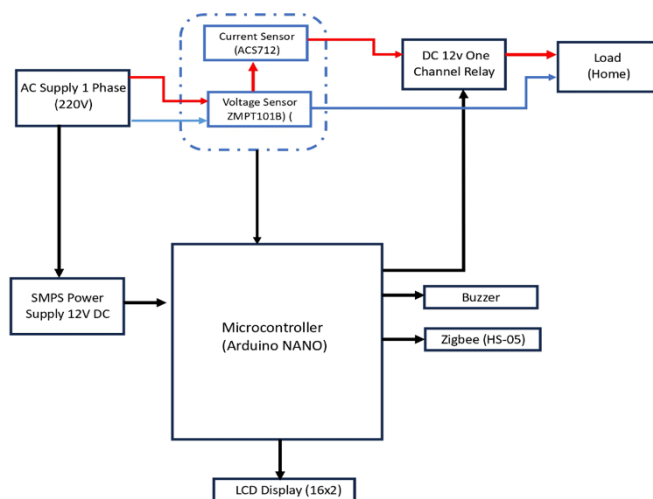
Current Sensor (ACS712)

DC 12v One Channel Relay

Load (Home)

AC Supply 1 Phase (220V)

Voltage Sensor ZMPT101B) (

SMPS Power Supply 12V DC

Microcontroller (Arduino NANO)

Buzzer

Zigbee (HS-05)

LCD Display (16x2)